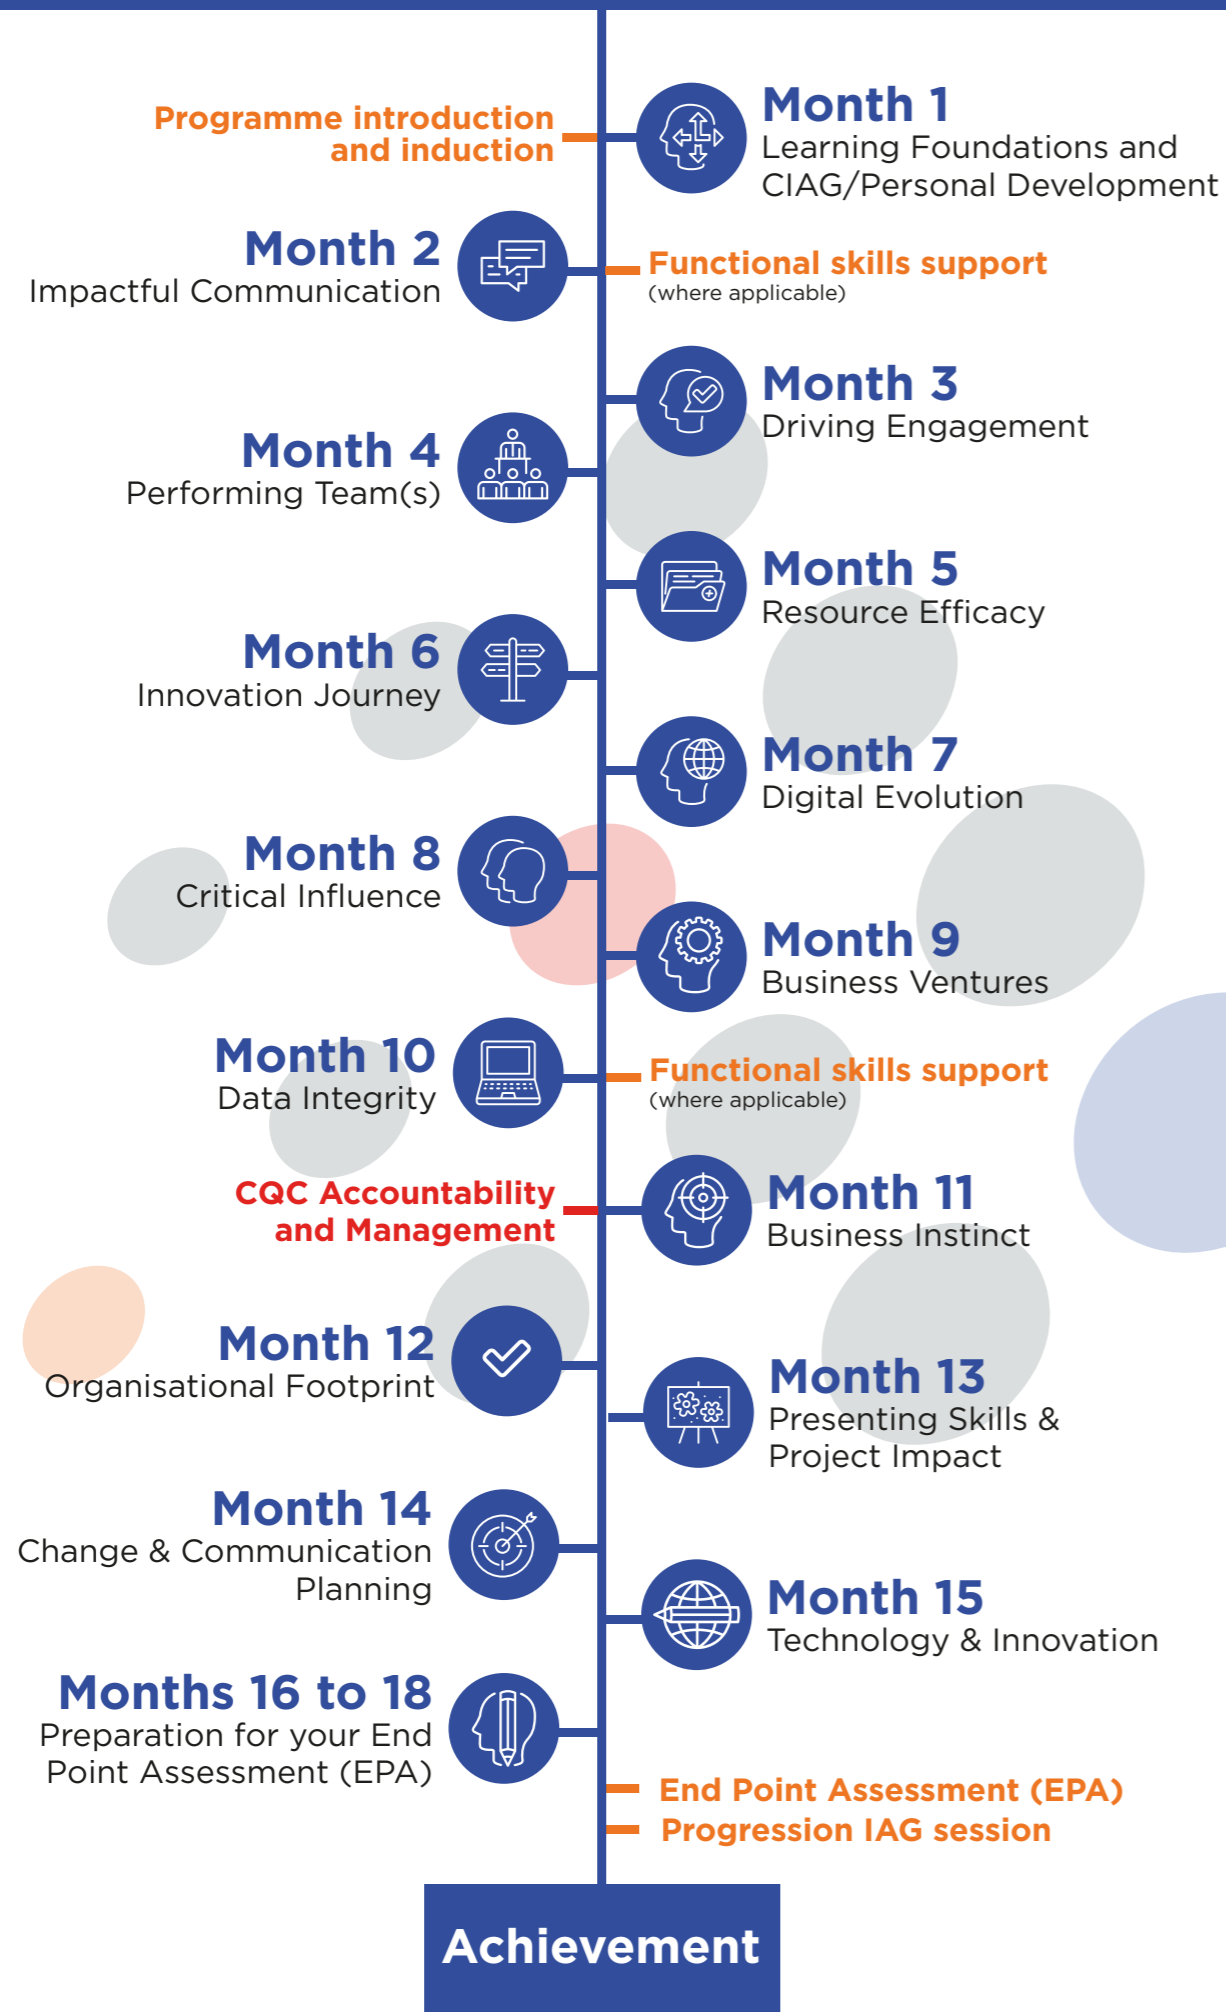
Programme introduction and induction

Month 1
Learning Foundations and CIAG/Personal Development

Month 2
Impactful Communication

Functional skills support
(where applicable)

Month 3
Driving Engagement

Month 4
Performing Team(s)

Month 5
Resource Efficacy

Month 6
Innovation Journey

Month 7
Digital Evolution

Month 8
Critical Influence

Month 9
Business Ventures

Month 10
Data Integrity

Functional skills support
(where applicable)

CQC Accountability and Management

Month 11
Business Instinct

Month 12
Organisational Footprint

Month 13
Presenting Skills & Project Impact

Month 14
Change & Communication Planning

Month 15
Technology & Innovation

Months 16 to 18
Preparation for your End Point Assessment (EPA)

End Point Assessment (EPA)
Progression IAG session

Achievement